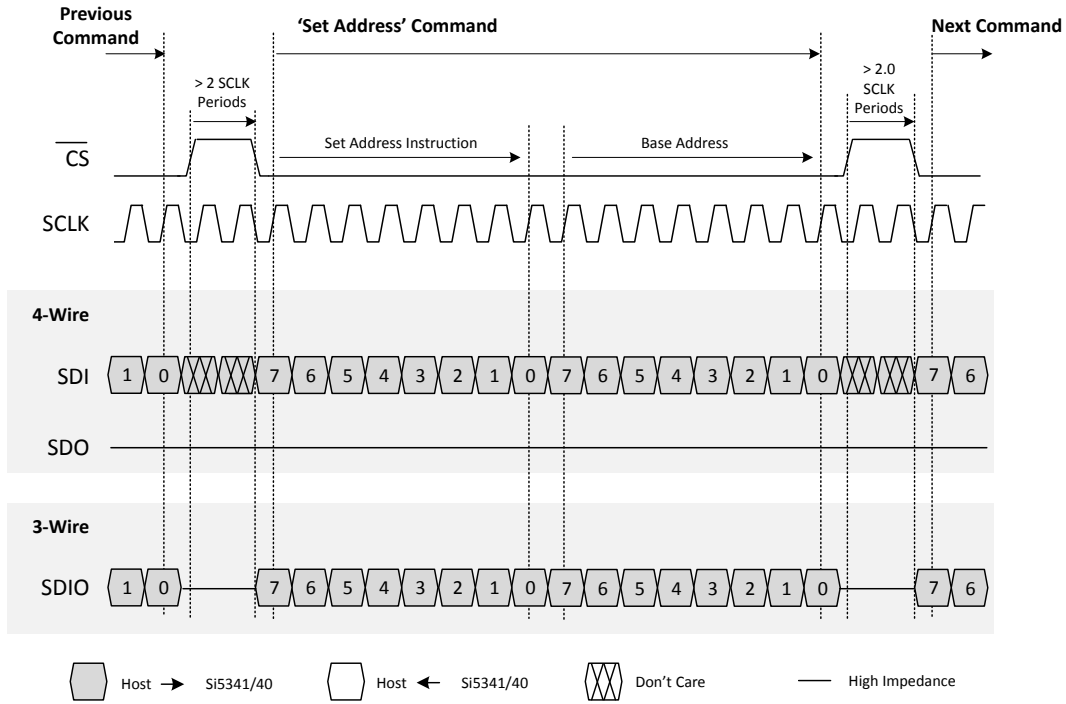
Previous Command

'Set Address' Command

Next Command

> 2 SCLK Periods

> 2.0 SCLK Periods

Set Address Instruction

Base Address

$\overline{CS}$

SCLK

4-Wire

SDI 1 0 7 6 5 4 3 2 1 0 7 6 5 4 3 2 1 0 7 6

SDO

3-Wire

SDIO 1 0 7 6 5 4 3 2 1 0 7 6 5 4 3 2 1 0 7 6

Host → Si5341/40

Host ← Si5341/40

Don't Care

High Impedance